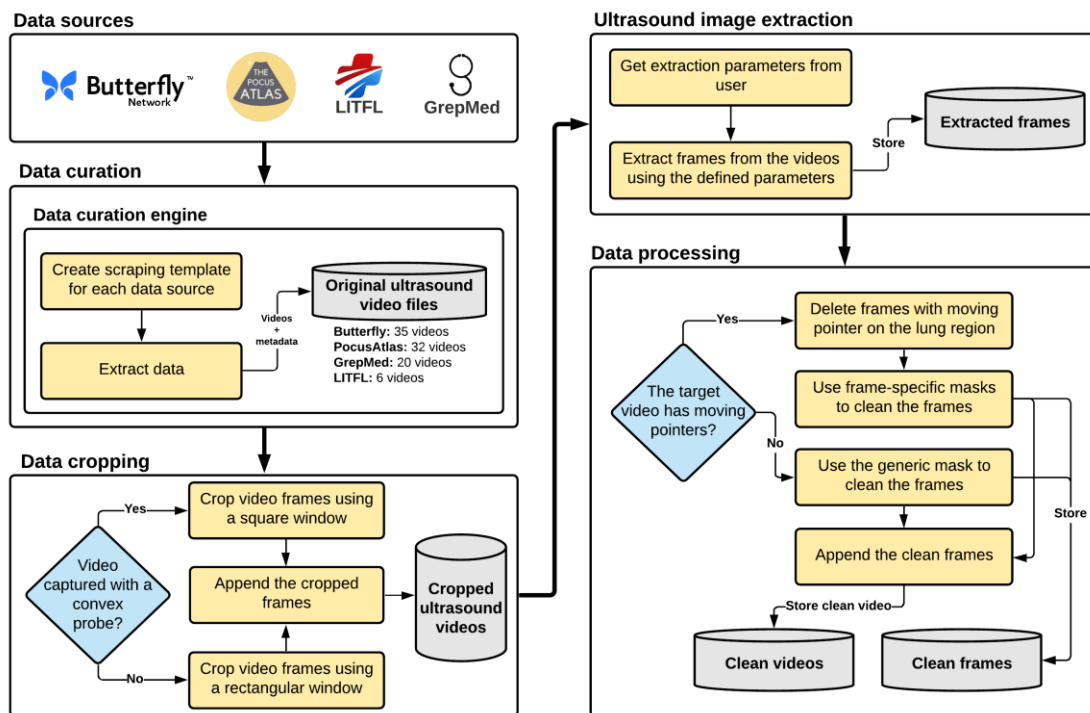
Data sources

Butterfly Network™

THE POCUS ATLAS

LITFL

GrepMed

Data curation

Data curation engine

Create scraping template for each data source

Extract data

Videos + metadata

Original ultrasound video files

**Butterfly:** 35 videos
**PocusAtlas:** 32 videos
**GrepMed:** 20 videos
**LITFL:** 6 videos

Data cropping

Video captured with a convex probe?

Yes

No

Crop video frames using a square window

Append the cropped frames

Crop video frames using a rectangular window

Cropped ultrasound videos

Ultrasound image extraction

Get extraction parameters from user

Extract frames from the videos using the defined parameters

Store

Extracted frames

Data processing

The target video has moving pointers?

Yes

No

Delete frames with moving pointer on the lung region

Use frame-specific masks to clean the frames

Use the generic mask to clean the frames

Append the clean frames

Store

Store clean video

Clean videos

Clean frames